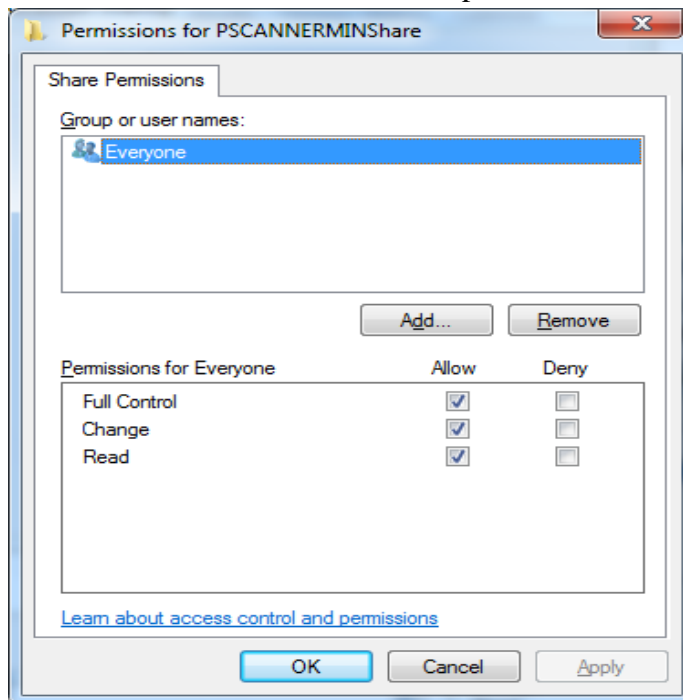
Permissions for PSCANNERMINShare

Share Permissions

Group or user names:

Everyone

Add...

Remove

| Permissions for Everyone | Allow | Deny |
|---|---|---|
| Full Control | ☑ | ☐ |
| Change | ☑ | ☐ |
| Read | ☑ | ☐ |

Learn about access control and permissions

OK

Cancel

Apply